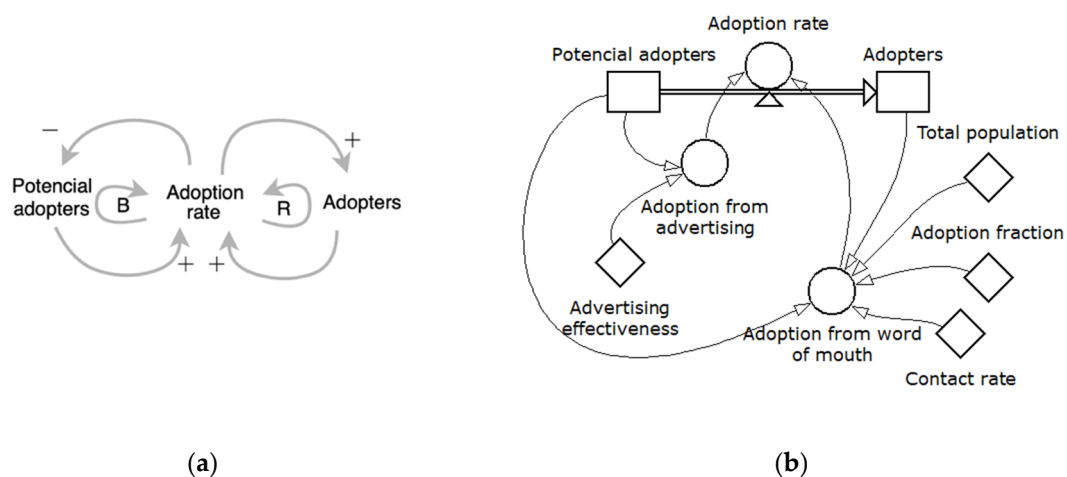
−

+

Potencial adopters

B

Adoption rate

R

Adopters

+ +

(a)

Adoption rate

Potencial adopters

Adopters

Total population

Adoption from advertising

Adoption fraction

Advertising effectiveness

Adoption from word of mouth

Contact rate

(b)